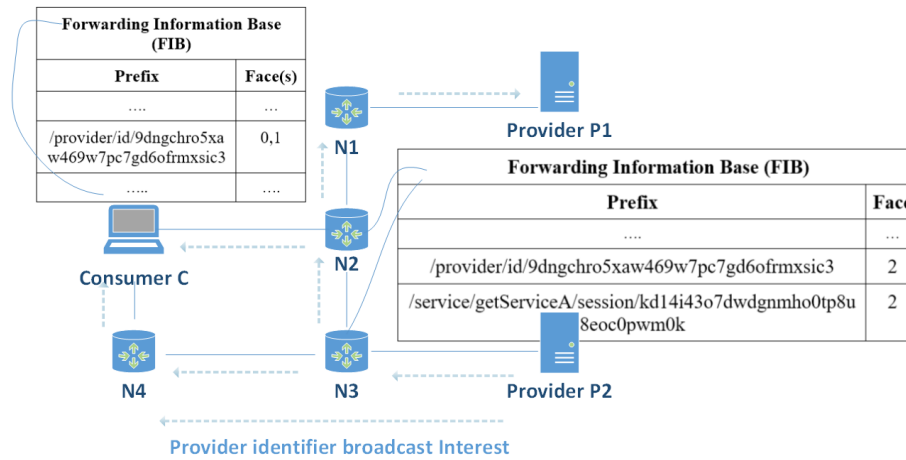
Forwarding Information Base (FIB)

| Prefix | Face(s) |
|---|---|
| …. | … |
| /provider/id/9dngchro5xaw469w7pc7gd6ofrmxsic3 | 0,1 |
| ….. | …. |

N1

Provider P1

Forwarding Information Base (FIB)

| Prefix | Face |
|---|---|
| …. | … |
| /provider/id/9dngchro5xaw469w7pc7gd6ofrmxsic3 | 2 |
| /service/getServiceA/session/kd14i43o7dwdgnmho0tp8u8eoc0pwm0k | 2 |

N2

Consumer C

N4

N3

Provider P2

Provider identifier broadcast Interest